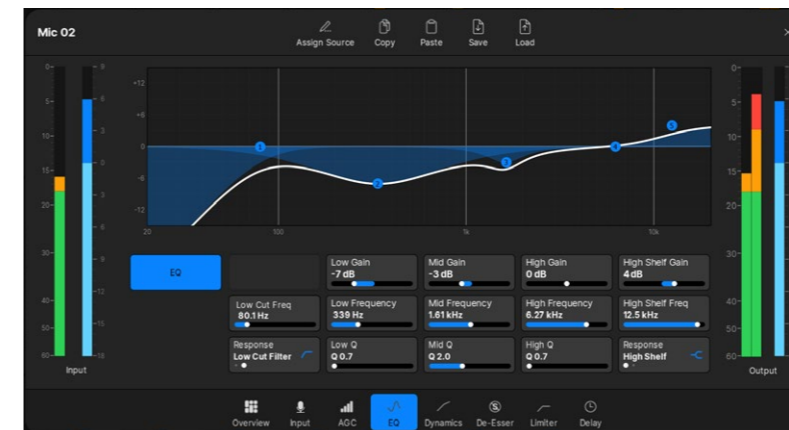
Mic 02

Assign Source Copy Paste Save Load

×

0 5 10 15 20 30 40 50 60

9 6 3 0 -3 -6 -9 -12 -15 -18

Input

+12 +6 0 -6 -12

20 100 1k 10k

1 2 3 4 5

EQ

Low Gain
-7 dB

Mid Gain
-3 dB

High Gain
0 dB

High Shelf Gain
4 dB

Low Cut Freq
80.1 Hz

Low Frequency
339 Hz

Mid Frequency
1.61 kHz

High Frequency
6.27 kHz

High Shelf Freq
12.5 kHz

Response
Low Cut Filter

Low Q
Q 0.7

Mid Q
Q 2.0

High Q
Q 0.7

Response
High Shelf

0 5 10 15 20 30 40 50 60

Output

Overview Input AGC EQ Dynamics De-Esser Limiter Delay